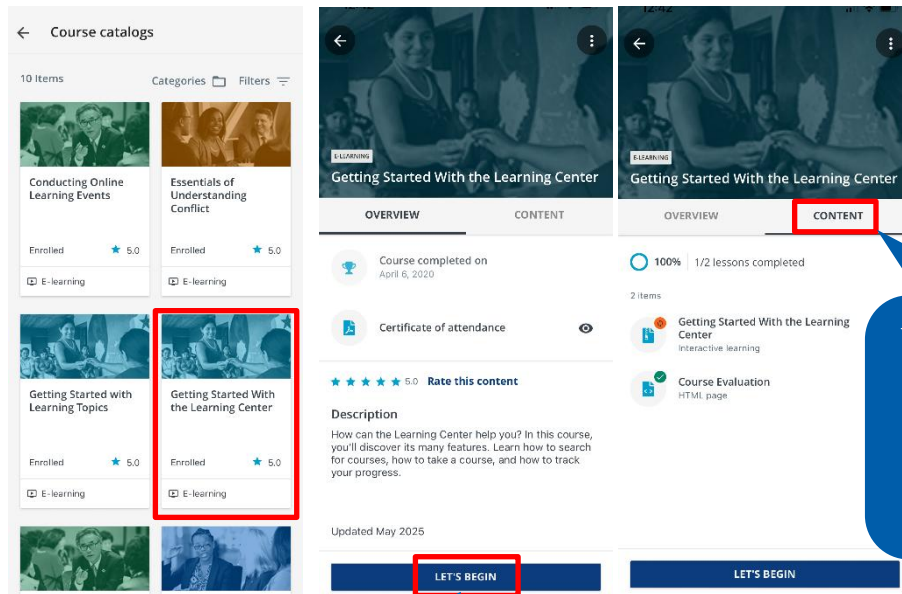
Course catalogs

10 Items

Categories

Filters

Conducting Online Learning Events

Enrolled ★ 5.0

E-learning

Essentials of Understanding Conflict

Enrolled ★ 5.0

E-learning

Getting Started with Learning Topics

Enrolled ★ 5.0

E-learning

Getting Started With the Learning Center

Enrolled ★ 5.0

E-learning

E-LEARNING

Getting Started With the Learning Center

OVERVIEW

CONTENT

Course completed on
April 6, 2020

Certificate of attendance

5.0 Rate this content

Description

How can the Learning Center help you? In this course, you'll discover its many features. Learn how to search for courses, how to take a course, and how to track your progress.

Updated May 2025

LET'S BEGIN

12:42

E-LEARNING

Getting Started With the Learning Center

OVERVIEW

CONTENT

100% 1/2 lessons completed

2 items

Getting Started With the Learning Center
Interactive learning

Course Evaluation
HTML page

LET'S BEGIN